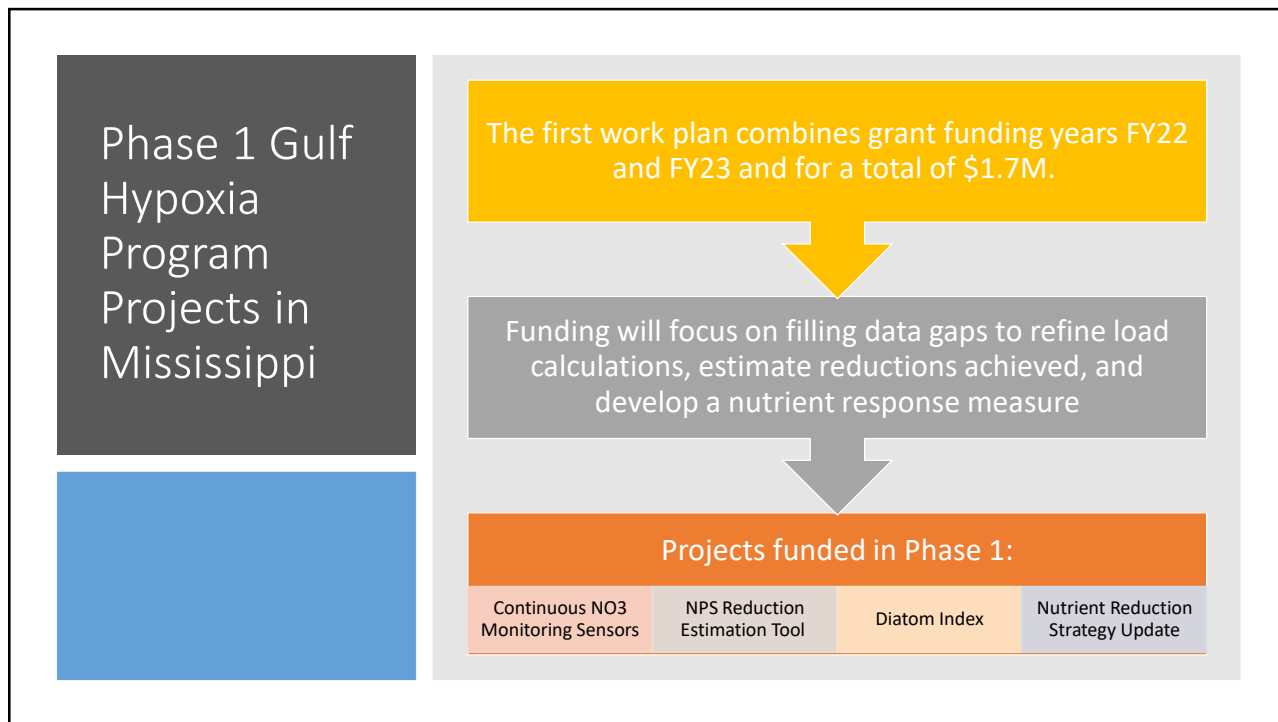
Phase 1 Gulf Hypoxia Program Projects in Mississippi

The first work plan combines grant funding years FY22 and FY23 and for a total of $1.7M.

Funding will focus on filling data gaps to refine load calculations, estimate reductions achieved, and develop a nutrient response measure

Projects funded in Phase 1:

Continuous NO3 Monitoring Sensors

NPS Reduction Estimation Tool

Diatom Index

Nutrient Reduction Strategy Update